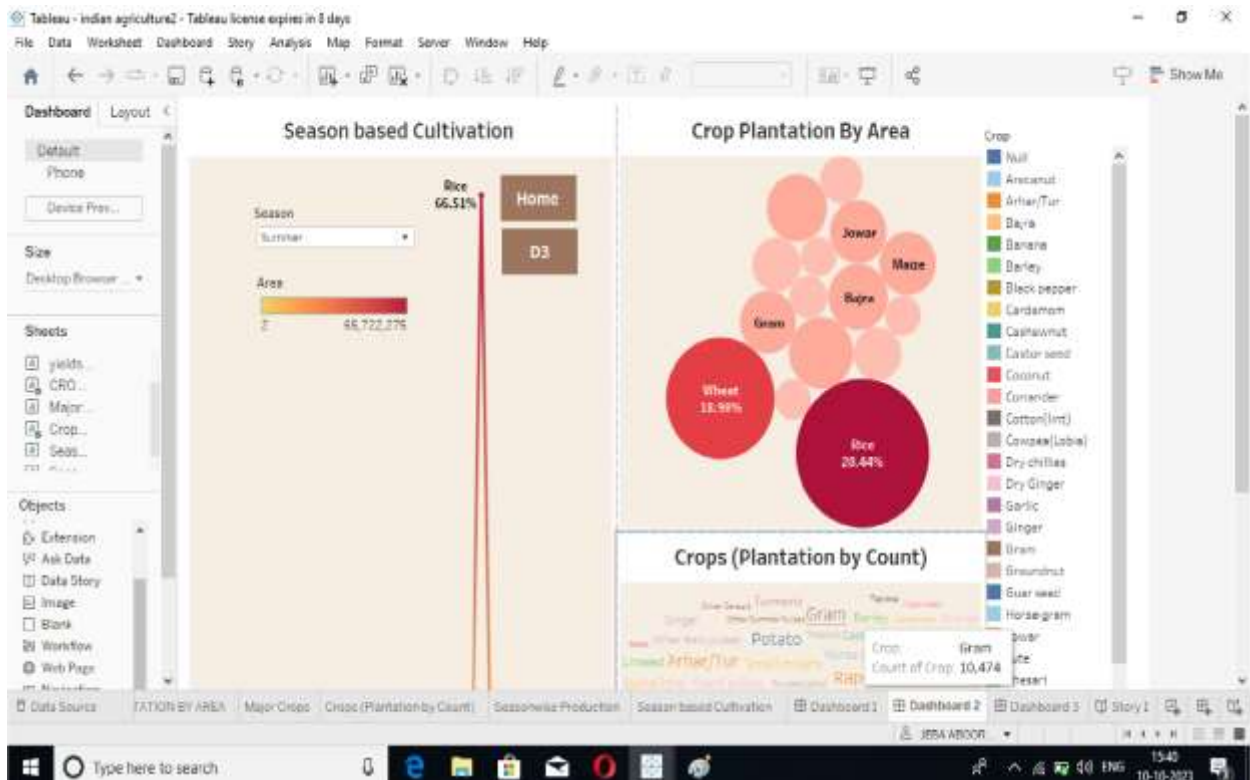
Tableau - indian agriculture2 - Tableau license expires in 3 days

File Data Worksheet Dashboard Story Analysis Map Format Server Window Help

Show Me

Dashboard Layout

Default
Phone

Device Prev...

Size
Desktop Browser ...

Sheets
yields...
CRO...
Major...
Crop...
Seas...

Objects
Extension
Ask Data
Data Story
Image
Blank
Workflow
Web Page

Season based Cultivation

Season
Summer

Area
2 66,722,276

Rice
66.51%

Home

D3

Crop Plantation By Area

Jowar
Maize
Bajra
Gram
Wheat
18.99%
Rice
28.44%

Crop
Null
Arecanut
Arhar/Tur
Bajra
Banana
Barley
Black pepper
Cardamom
Cashewnut
Castor seed
Coconut
Coriander
Cotton(lint)
Cowpea(Lobia)
Dry chillies
Dry Ginger
Garlic
Ginger
Gram
Groundnut
Guar seed
Horse-gram
Jowar
Jute
Khesari

Crops (Plantation by Count)

Gram
Potato
Arhar/Tur
Rap

Crop: Gram
Count of Crop: 10,474

Data Source TATION BY AREA Major Crops Crops (Plantation by Count) Seasonwise Production Season based Cultivation Dashboard 1 Dashboard 2 Dashboard 3 Story 1

JEBA ABOOR

Type here to search

ENG 15:40 10-10-2023